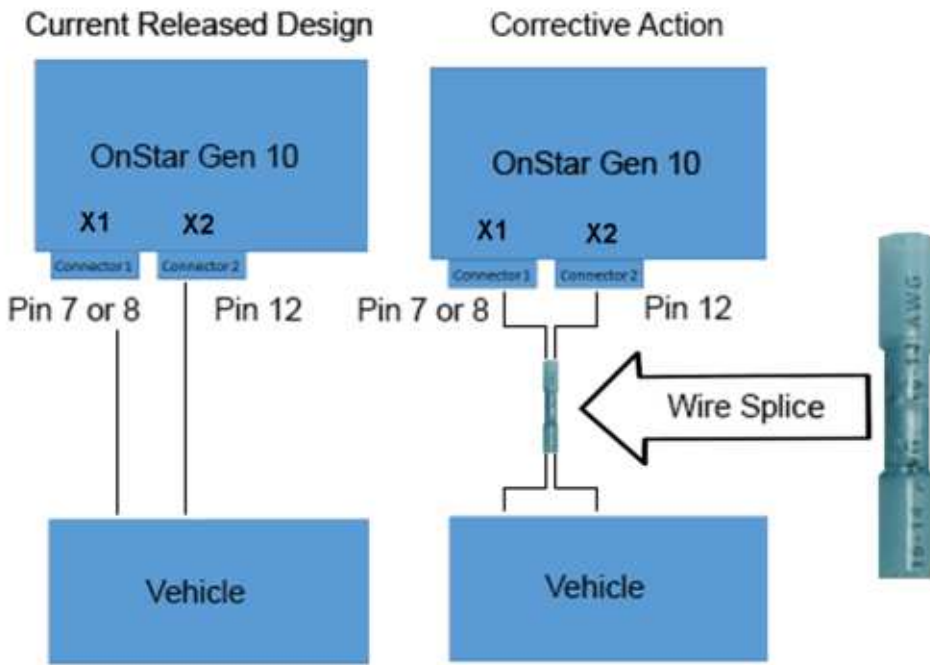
Current Released Design

OnStar Gen 10

X1 X2

Connector 1 Connector 2

Pin 7 or 8 Pin 12

Vehicle

Corrective Action

OnStar Gen 10

X1 X2

Connector 1 Connector 2

Pin 7 or 8 Pin 12

Wire Splice

Vehicle

16-14 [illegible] 12 AWG